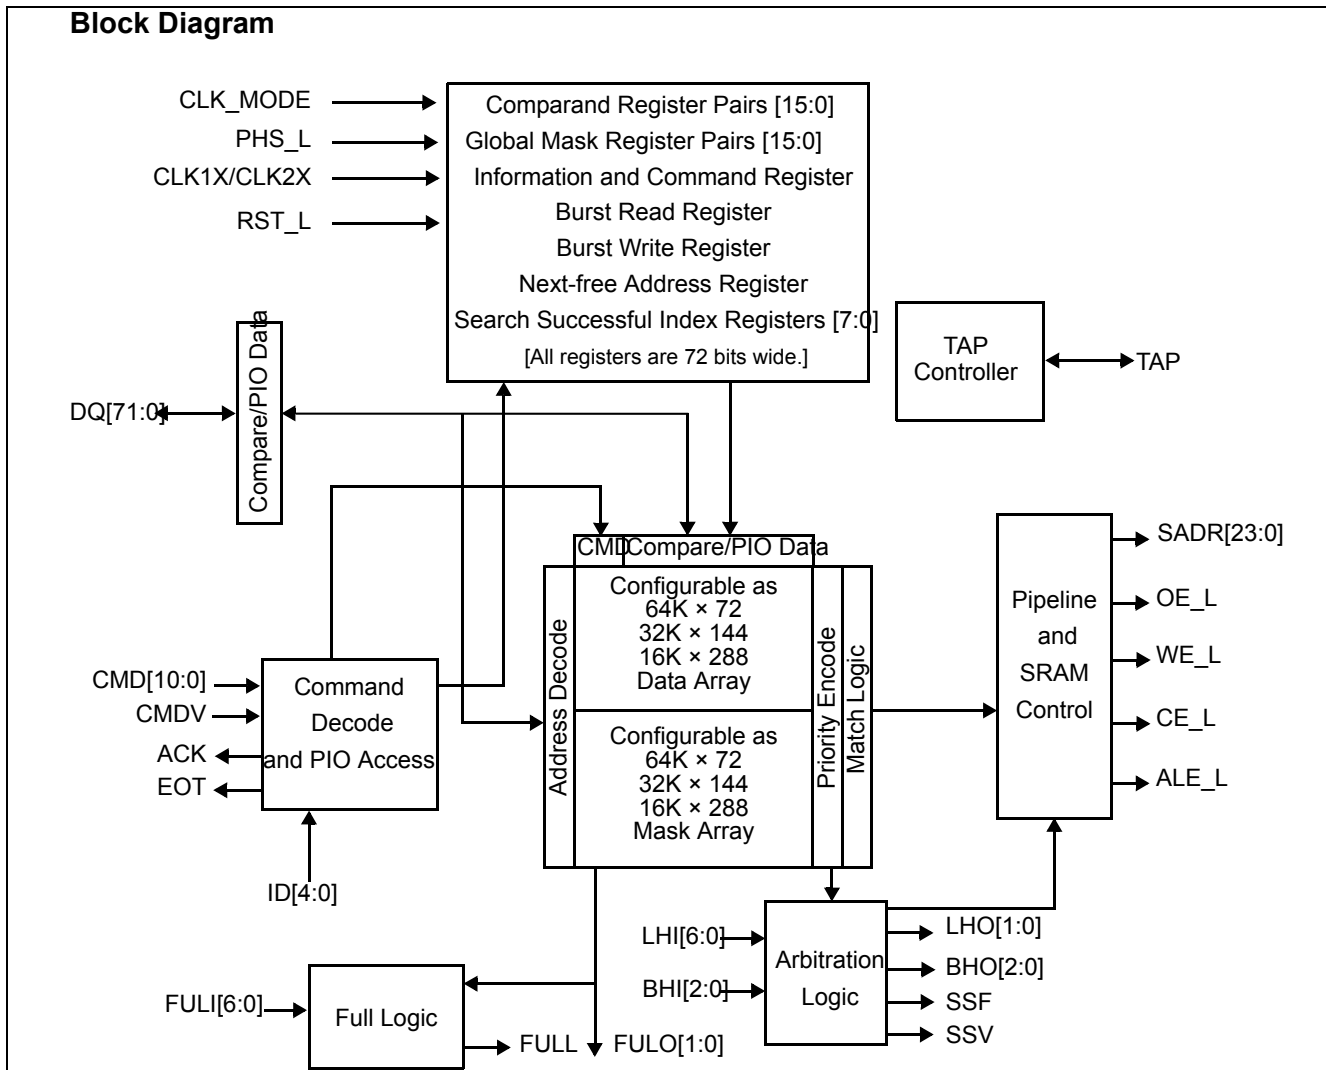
Block Diagram

CLK_MODE
PHS_L
CLK1X/CLK2X
RST_L

Comparand Register Pairs [15:0]
Global Mask Register Pairs [15:0]
Information and Command Register
Burst Read Register
Burst Write Register
Next-free Address Register
Search Successful Index Registers [7:0]
[All registers are 72 bits wide.]

TAP Controller
TAP

DQ[71:0]
Compare/PIO Data

CMD
Compare/PIO Data

Configurable as
64K × 72
32K × 144
16K × 288
Data Array

Configurable as
64K × 72
32K × 144
16K × 288
Mask Array

Address Decode
Priority Encode
Match Logic

Pipeline and SRAM Control
SADR[23:0]
OE_L
WE_L
CE_L
ALE_L

CMD[10:0]
CMDV
ACK
EOT
Command Decode and PIO Access
ID[4:0]

LHI[6:0]
BHI[2:0]
Arbitration Logic
LHO[1:0]
BHO[2:0]
SSF
SSV

FULI[6:0]
Full Logic
FULL
FULO[1:0]